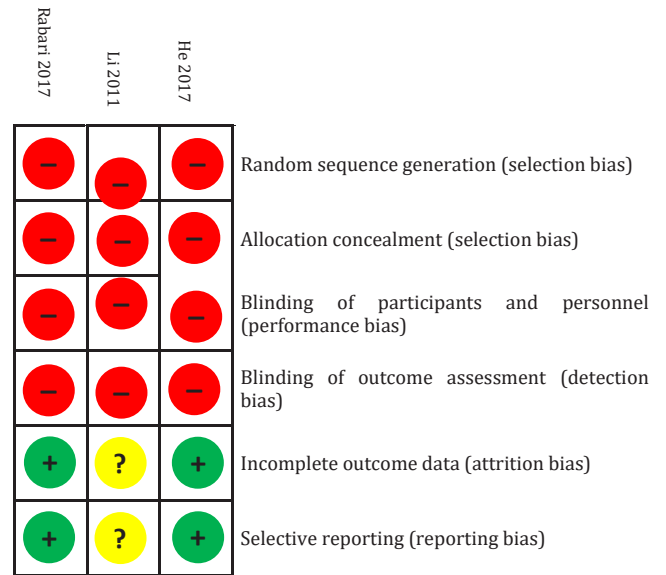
| Rabari 2017 | Li 2011 | He 2017 | |
|---|---|---|---|
| – | – | – | Random sequence generation (selection bias) |
| – | – | – | Allocation concealment (selection bias) |
| – | – | – | Blinding of participants and personnel (performance bias) |
| – | – | – | Blinding of outcome assessment (detection bias) |
| + | ? | + | Incomplete outcome data (attrition bias) |
| + | ? | + | Selective reporting (reporting bias) |